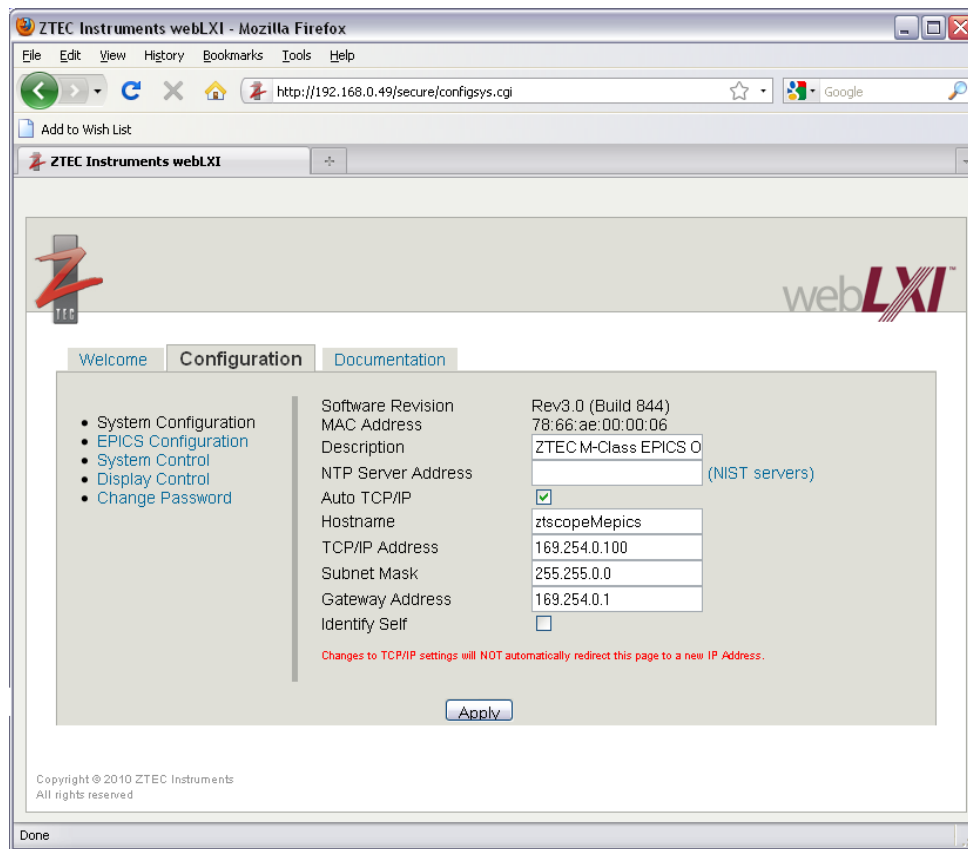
ZTEC Instruments webLXI - Mozilla Firefox

File Edit View History Bookmarks Tools Help

http://192.168.0.49/secure/configsys.cgi

Google

Add to Wish List

ZTEC Instruments webLXI

TEC

webLXI

Welcome Configuration Documentation

- System Configuration
- EPICS Configuration
- System Control
- Display Control
- Change Password

| | |
|---|---|
| Software Revision | Rev3.0 (Build 844) |
| MAC Address | 78:66:ae:00:00:06 |
| Description | ZTEC M-Class EPICS O |
| NTP Server Address | (NIST servers) |
| Auto TCP/IP | ✓ |
| Hostname | ztscopeMepics |
| TCP/IP Address | 169.254.0.100 |
| Subnet Mask | 255.255.0.0 |
| Gateway Address | 169.254.0.1 |
| Identify Self | |

Changes to TCP/IP settings will NOT automatically redirect this page to a new IP Address.

Apply

Copyright © 2010 ZTEC Instruments
All rights reserved

Done